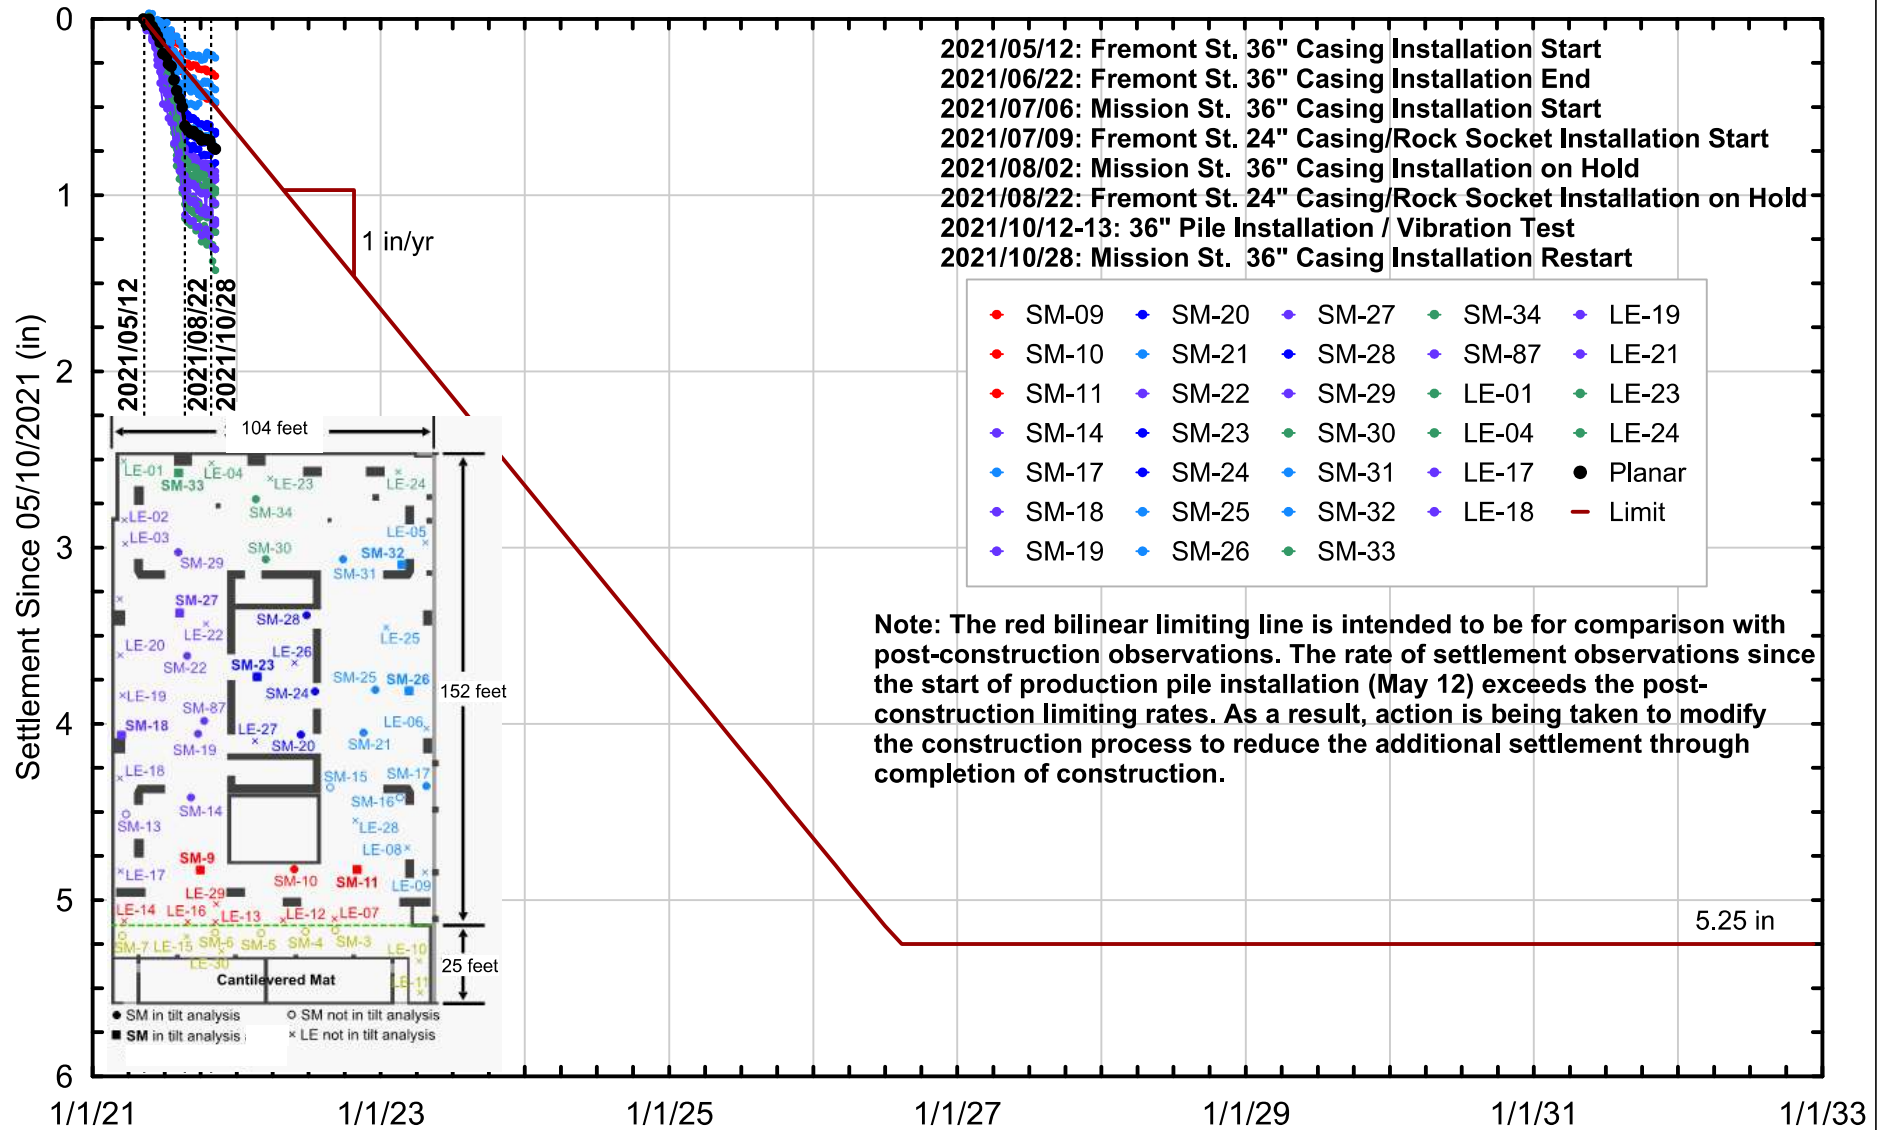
0
1
2
3
4
5
6

Settlement Since 05/10/2021 (in)

1/1/21 1/1/23 1/1/25 1/1/27 1/1/29 1/1/31 1/1/33

2021/05/12
2021/08/22
2021/10/28

1 in/yr

5.25 in

2021/05/12: Fremont St. 36" Casing Installation Start
2021/06/22: Fremont St. 36" Casing Installation End
2021/07/06: Mission St. 36" Casing Installation Start
2021/07/09: Fremont St. 24" Casing/Rock Socket Installation Start
2021/08/02: Mission St. 36" Casing Installation on Hold
2021/08/22: Fremont St. 24" Casing/Rock Socket Installation on Hold
2021/10/12-13: 36" Pile Installation / Vibration Test
2021/10/28: Mission St. 36" Casing Installation Restart

SM-09 SM-20 SM-27 SM-34 LE-19
SM-10 SM-21 SM-28 SM-87 LE-21
SM-11 SM-22 SM-29 LE-01 LE-23
SM-14 SM-23 SM-30 LE-04 LE-24
SM-17 SM-24 SM-31 LE-17 Planar
SM-18 SM-25 SM-32 LE-18 Limit
SM-19 SM-26 SM-33

Note: The red bilinear limiting line is intended to be for comparison with post-construction observations. The rate of settlement observations since the start of production pile installation (May 12) exceeds the post-construction limiting rates. As a result, action is being taken to modify the construction process to reduce the additional settlement through completion of construction.

104 feet
152 feet
25 feet
LE-01 SM-33 LE-04 LE-23 LE-24 SM-34 LE-02 LE-03 LE-05 SM-30 SM-32 SM-29 SM-31 SM-27 SM-28 LE-22 LE-25 LE-20 LE-26 SM-22 SM-23 SM-25 SM-26 LE-19 SM-24 SM-87 LE-06 SM-18 LE-27 SM-19 SM-20 SM-21 LE-18 SM-15 SM-17 SM-16 SM-14 SM-13 LE-28 LE-08 SM-9 SM-10 SM-11 LE-09 LE-17 LE-29 LE-14 LE-16 LE-13 LE-12 LE-07 SM-7 LE-15 SM-6 SM-5 SM-4 SM-3 LE-10 LE-30 Cantilevered Mat LE-11
● SM in tilt analysis ○ SM not in tilt analysis
■ SM in tilt analysis × LE not in tilt analysis